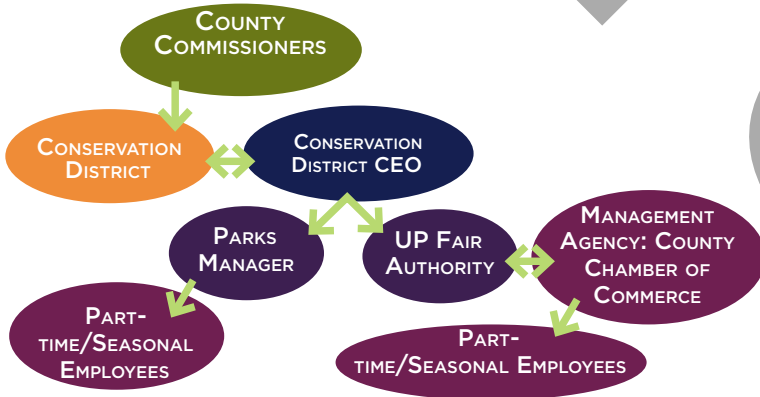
County Commissioners

Conservation District

Conservation District CEO

Parks Manager

UP Fair Authority

Management Agency: County Chamber of Commerce

Part-time/Seasonal Employees

Part-time/Seasonal Employees